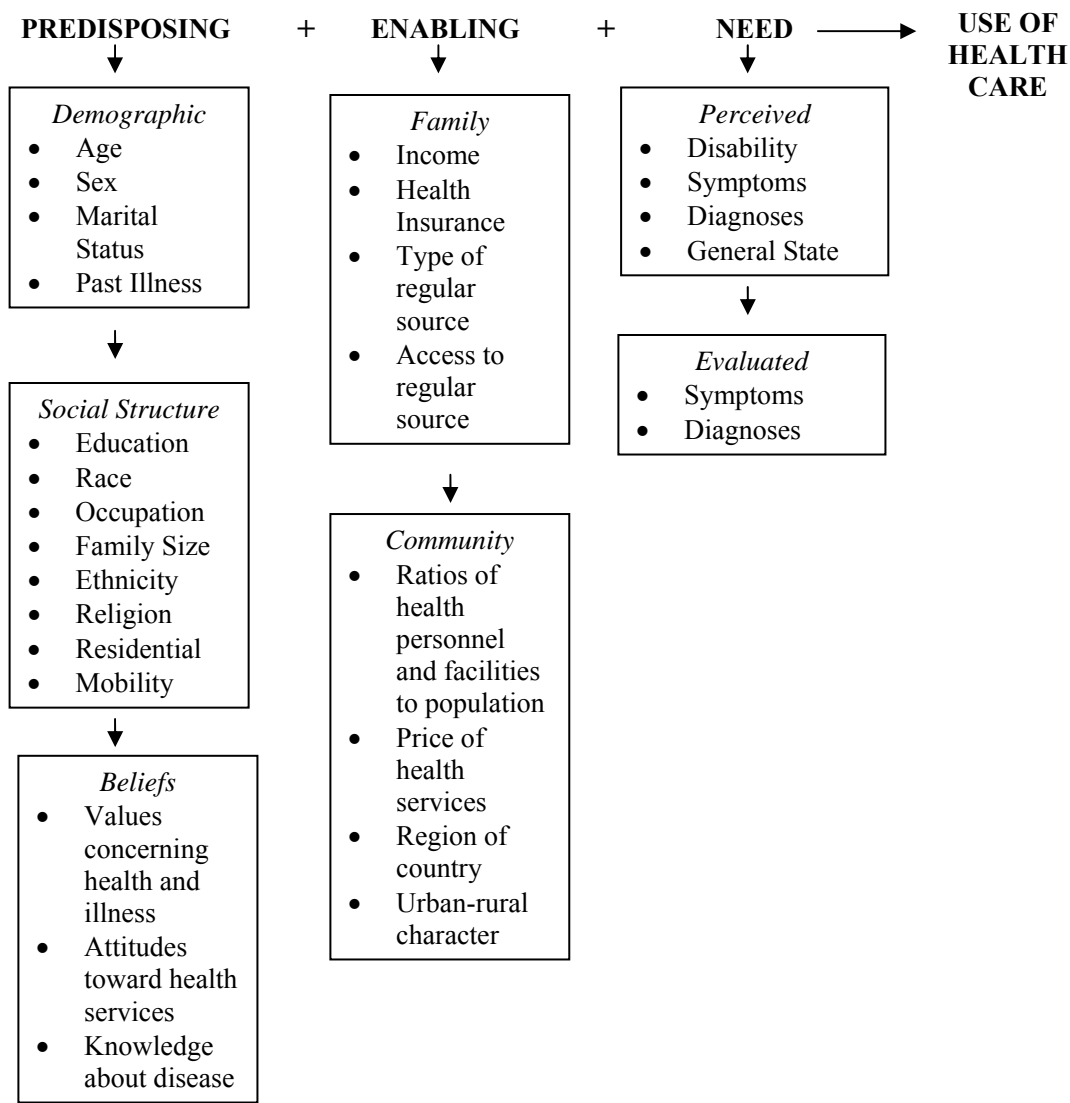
PREDISPOSING + ENABLING + NEED → USE OF HEALTH CARE

*Demographic*
- Age
- Sex
- Marital Status
- Past Illness

*Social Structure*
- Education
- Race
- Occupation
- Family Size
- Ethnicity
- Religion
- Residential
- Mobility

*Beliefs*
- Values concerning health and illness
- Attitudes toward health services
- Knowledge about disease

*Family*
- Income
- Health Insurance
- Type of regular source
- Access to regular source

*Community*
- Ratios of health personnel and facilities to population
- Price of health services
- Region of country
- Urban-rural character

*Perceived*
- Disability
- Symptoms
- Diagnoses
- General State

*Evaluated*
- Symptoms
- Diagnoses